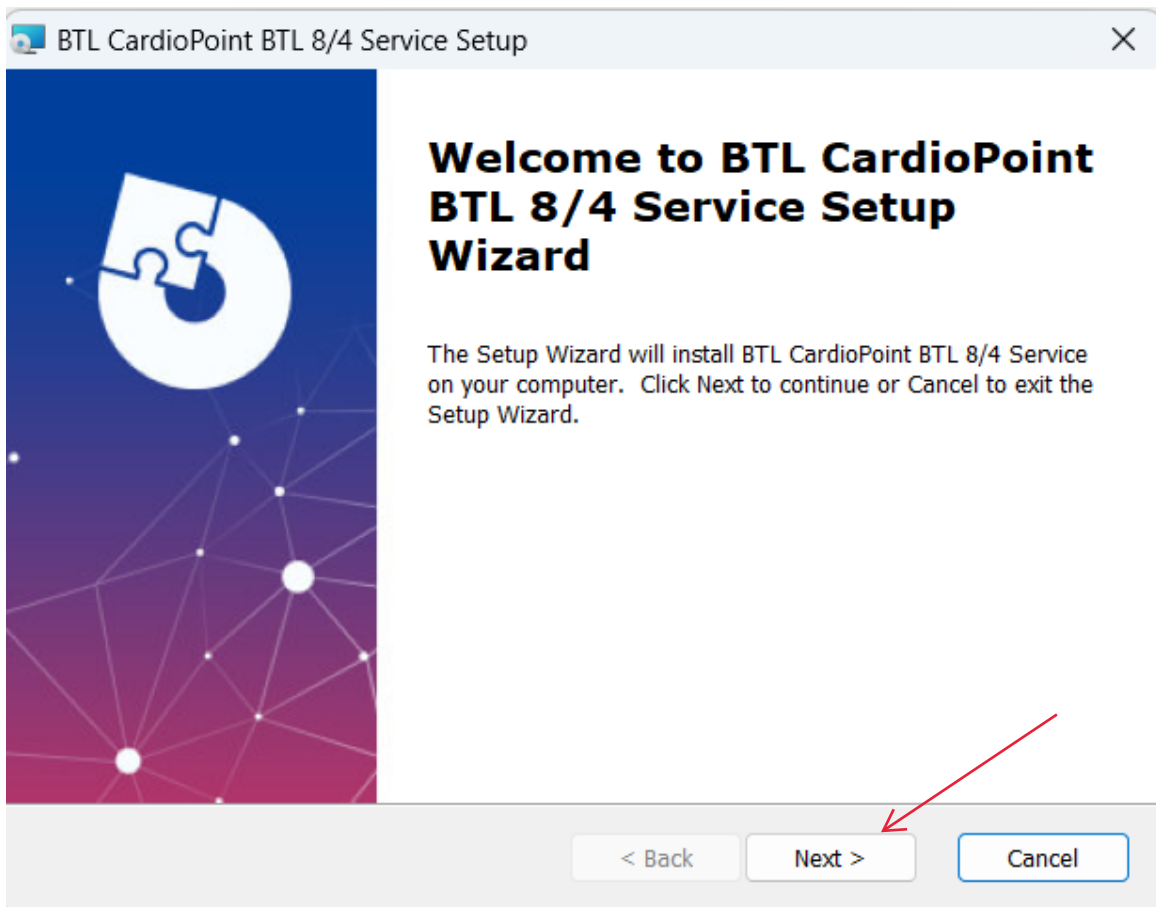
BTL CardioPoint BTL 8/4 Service Setup

Welcome to BTL CardioPoint BTL 8/4 Service Setup Wizard

The Setup Wizard will install BTL CardioPoint BTL 8/4 Service on your computer. Click Next to continue or Cancel to exit the Setup Wizard.

< Back
Next >
Cancel